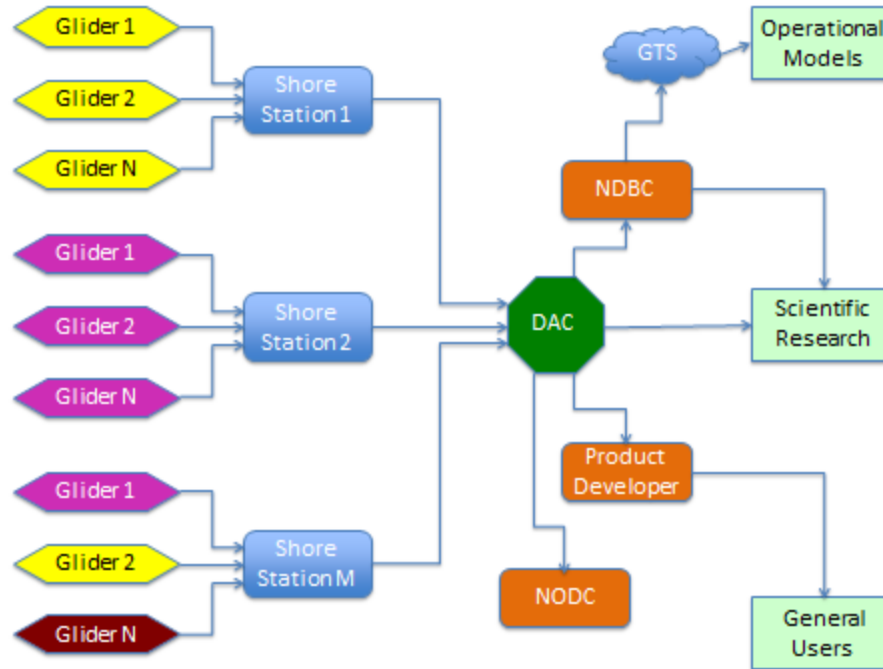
Glider 1

Glider 2

Glider N

Shore Station 1

Glider 1

Glider 2

Glider N

Shore Station 2

Glider 1

Glider 2

Glider N

Shore Station M

DAC

NDBC

GTS

Operational Models

Scientific Research

Product Developer

NODC

General Users